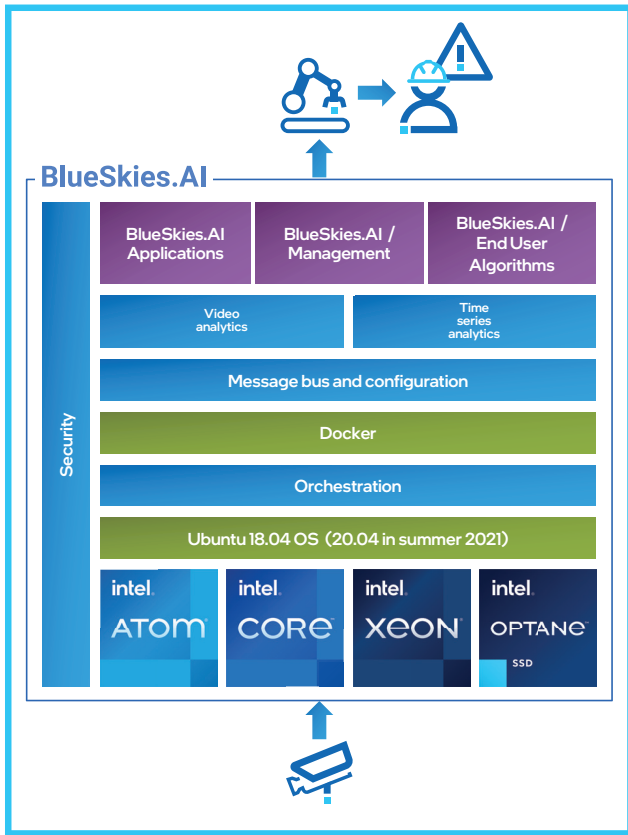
BlueSkies.AI

Security

BlueSkies.AI Applications

BlueSkies.AI / Management

BlueSkies.AI / End User Algorithms

Video analytics

Time series analytics

Message bus and configuration

Docker

Orchestration

Ubuntu 18.04 OS (20.04 in summer 2021)

intel. ATOM

intel. CORE

intel. XEON

intel. OPTANE SSD